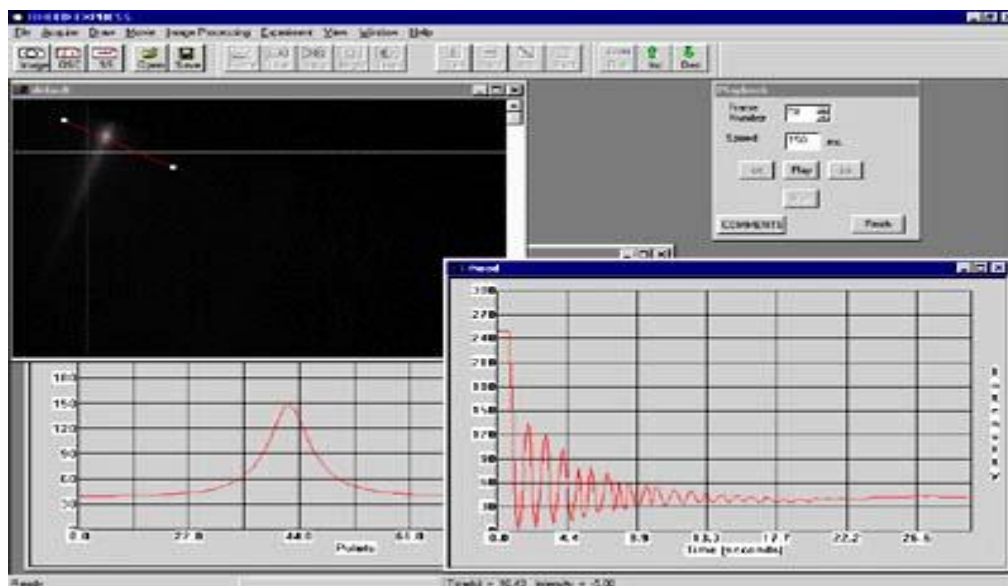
PHOTO EXPRESS

File Acquire Draw Movie Image Processing Experiment View Window Help

Image OSC 1/f Open Save

Inc Dec

default

Playback

Frame Number 79

Speed 150 ms

<< Play >>

COMMENTS Finish

Head

300
270
240
210
180
150
120
90
60
30

0.0 4.4 8.9 13.3 17.7 22.2 26.6

Time (seconds)

180
150
120
90
60
30

0.0 22.0 44.0 66.0

Points

Ready

T(sec) = 16.42 Intensity = -5.00